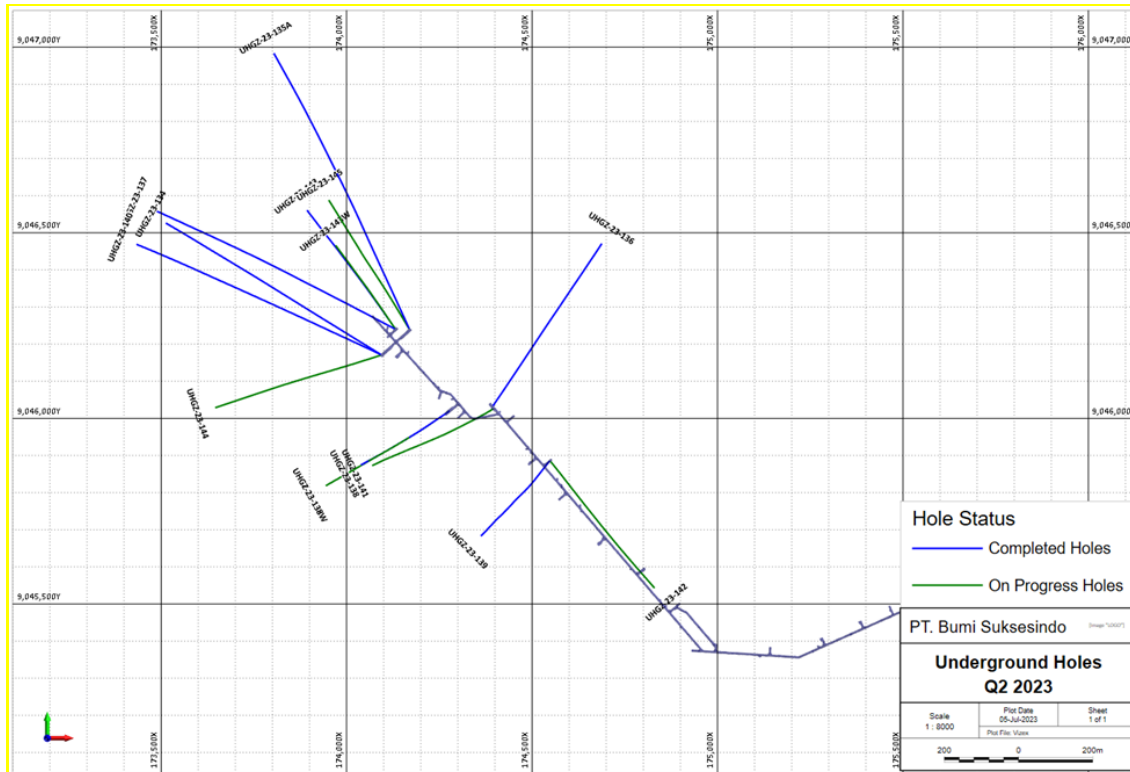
9,047,000Y
173,500X
174,000X
174,500X
175,000X
175,500X
176,000X
9,047,000Y

UHGZ-23-135A
UHGZ-23-140 UHGZ-23-137
UHGZ-23-134
UHGZ-23-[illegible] UHGZ-23-145
UHGZ-23-143W
UHGZ-23-136

9,046,500Y
9,046,500Y

UHGZ-23-144
9,046,000Y
9,046,000Y

UHGZ-23-141
UHGZ-23-138
UHGZ-23-138W
UHGZ-23-139
UHGZ-23-142

9,045,500Y

Hole Status
Completed Holes
On Progress Holes

PT. Bumi Suksesindo
[Image "LOGO"]
Underground Holes
Q2 2023

| Scale | Plot Date | Sheet |
|---|---|---|
| 1 : 8000 | 05-Jul-2023 | 1 of 1 |
| | Plot File: Vulex | |

200 0 200m

173,500X
174,000X
174,500X
175,000X
175,500X